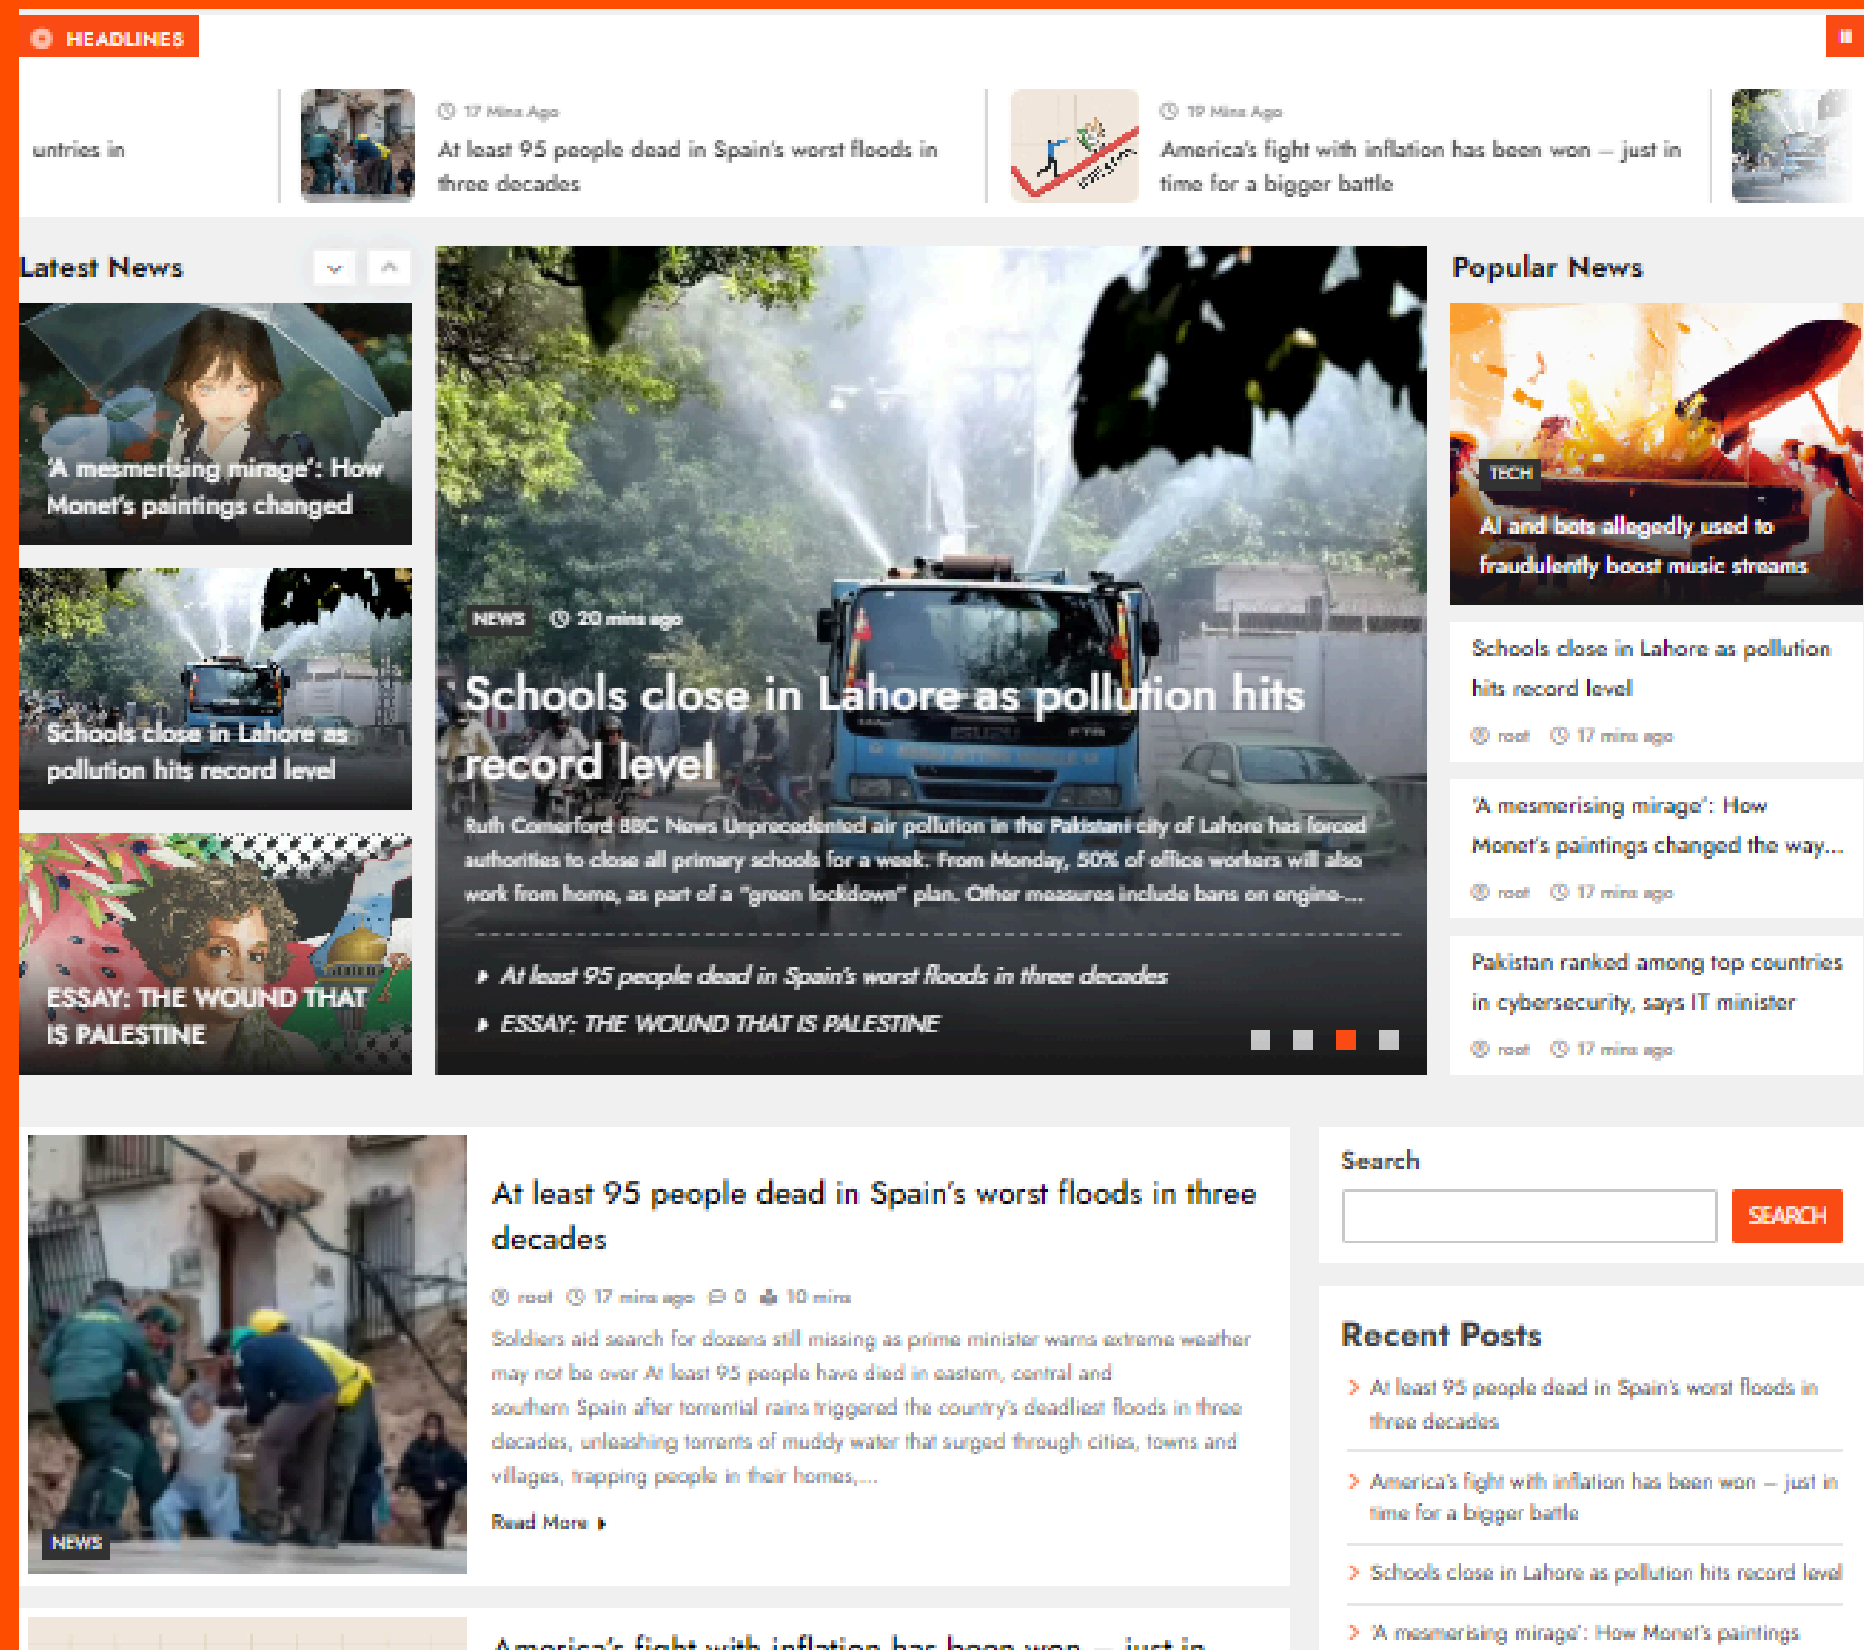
HEADLINES

untries in

17 Mins Ago
At least 95 people dead in Spain's worst floods in three decades

19 Mins Ago
America's fight with inflation has been won – just in time for a bigger battle

Latest News

'A mesmerising mirage': How Monet's paintings changed

Schools close in Lahore as pollution hits record level

ESSAY: THE WOUND THAT IS PALESTINE

NEWS 20 mins ago

Schools close in Lahore as pollution hits record level

Ruth Comerford BBC News Unprecedented air pollution in the Pakistani city of Lahore has forced authorities to close all primary schools for a week. From Monday, 50% of office workers will also work from home, as part of a "green lockdown" plan. Other measures include bans on engine-...

At least 95 people dead in Spain's worst floods in three decades

ESSAY: THE WOUND THAT IS PALESTINE

Popular News

TECH
AI and bots allegedly used to fraudulently boost music streams

Schools close in Lahore as pollution hits record level
root 17 mins ago

'A mesmerising mirage': How Monet's paintings changed the way...
root 17 mins ago

Pakistan ranked among top countries in cybersecurity, says IT minister
root 17 mins ago

NEWS

At least 95 people dead in Spain's worst floods in three decades

root 17 mins ago 0 10 mins

Soldiers aid search for dozens still missing as prime minister warns extreme weather may not be over At least 95 people have died in eastern, central and southern Spain after torrential rains triggered the country's deadliest floods in three decades, unleashing torrents of muddy water that surged through cities, towns and villages, trapping people in their homes,...

Read More

Search

SEARCH

Recent Posts

At least 95 people dead in Spain's worst floods in three decades

America's fight with inflation has been won – just in time for a bigger battle

Schools close in Lahore as pollution hits record level

'A mesmerising mirage': How Monet's paintings

America's fight with inflation has been won – just in